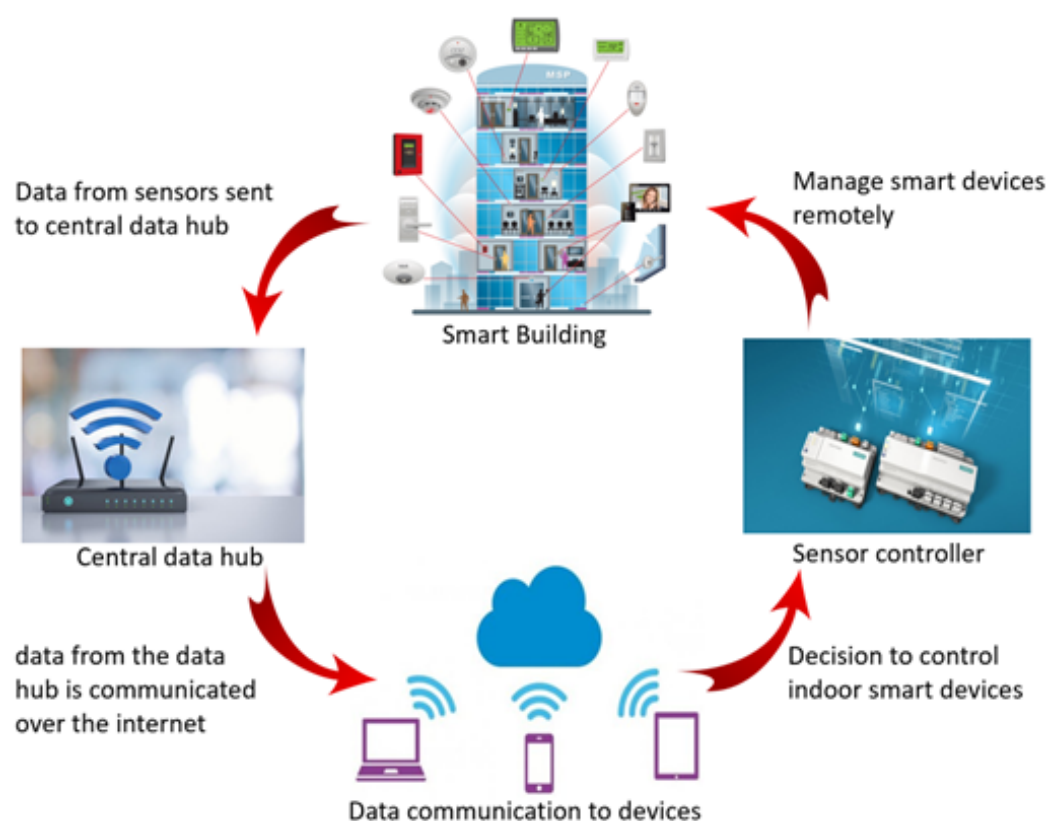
MSP

Data from sensors sent to central data hub

Manage smart devices remotely

Smart Building

Central data hub

Sensor controller

data from the data hub is communicated over the internet

Decision to control indoor smart devices

Data communication to devices